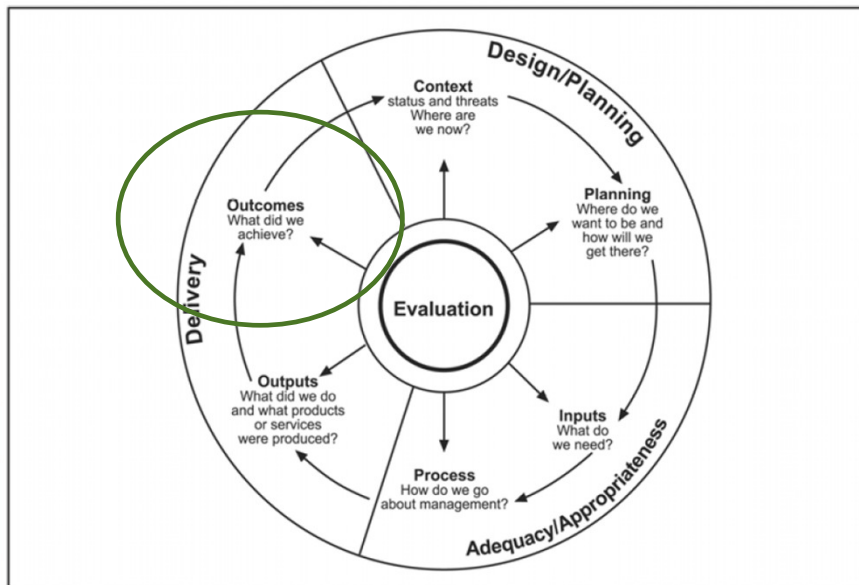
Design/Planning

Context
status and threats
Where are
we now?

Planning
Where do we
want to be and
how will we
get there?

Evaluation

Outcomes
What did we
achieve?

Delivery

Outputs
What did we do
and what products
or services
were produced?

Inputs
What do
we need?

Process
How do we go
about management?

Adequacy/Appropriateness